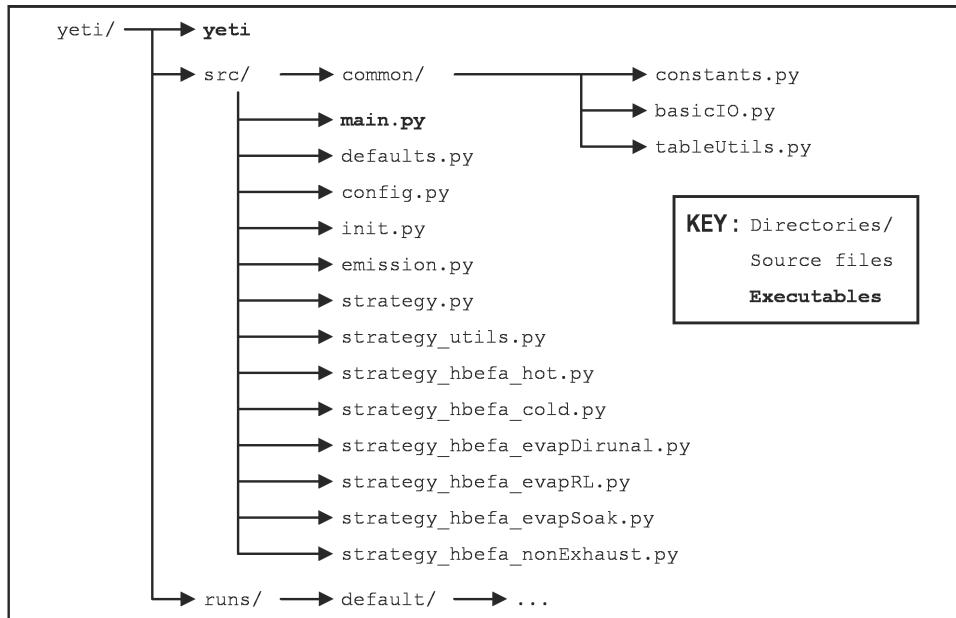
yeti/
yeti
src/
common/
constants.py
basicIO.py
tableUtils.py
main.py
defaults.py
config.py
init.py
emission.py
strategy.py
strategy_utils.py
strategy_hbefa_hot.py
strategy_hbefa_cold.py
strategy_hbefa_evapDirunal.py
strategy_hbefa_evapRL.py
strategy_hbefa_evapSoak.py
strategy_hbefa_nonExhaust.py
runs/
default/
...

KEY: Directories/
Source files
Executables